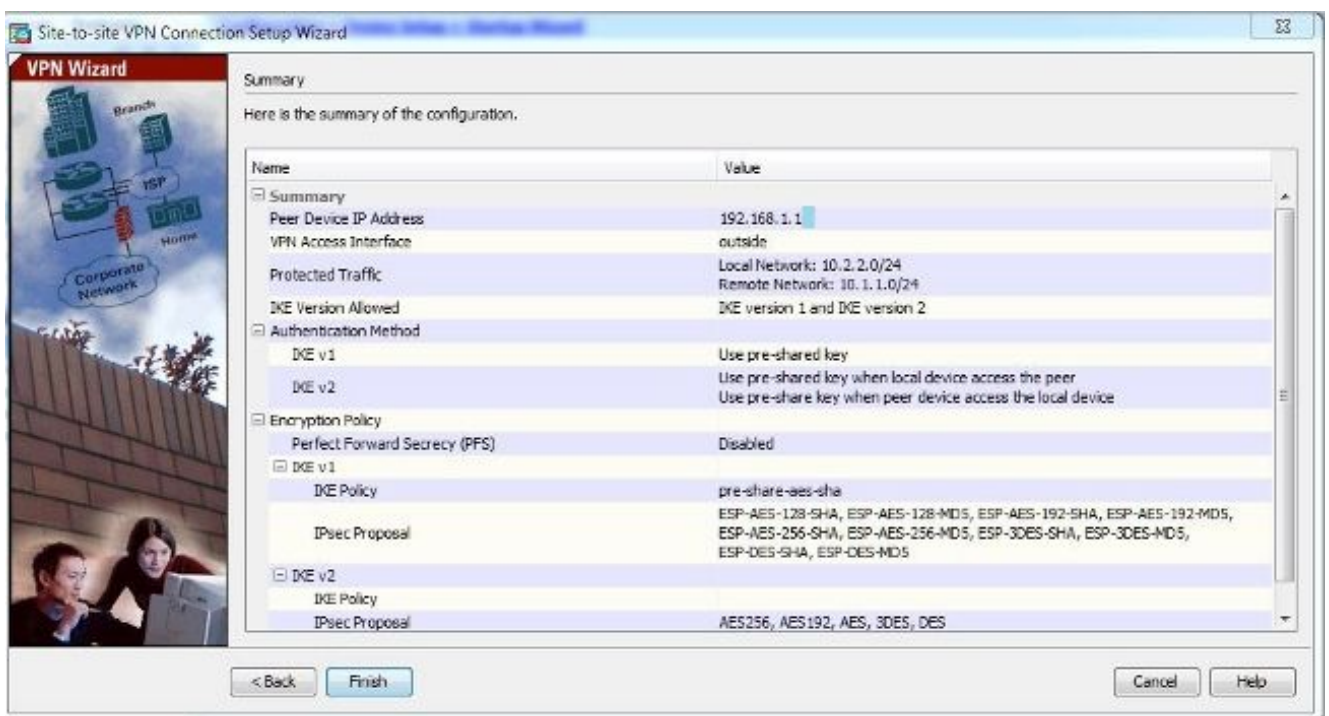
Site-to-site VPN Connection Setup Wizard

VPN Wizard

Branch

ISP

Home

Corporate Network

Summary

Here is the summary of the configuration.

| Name | Value |
|---|---|
| Summary | |
| Peer Device IP Address | 192.168.1.1 |
| VPN Access Interface | outside |
| Protected Traffic | Local Network: 10.2.2.0/24 Remote Network: 10.1.1.0/24 |
| IKE Version Allowed | IKE version 1 and IKE version 2 |
| Authentication Method | |
| IKE v1 | Use pre-shared key |
| IKE v2 | Use pre-shared key when local device access the peer Use pre-share key when peer device access the local device |
| Encryption Policy | |
| Perfect Forward Secrecy (PFS) | Disabled |
| IKE v1 | |
| IKE Policy | pre-share-aes-sha |
| IPsec Proposal | ESP-AES-128-SHA, ESP-AES-128-MD5, ESP-AES-192-SHA, ESP-AES-192-MD5, ESP-AES-256-SHA, ESP-AES-256-MD5, ESP-3DES-SHA, ESP-3DES-MD5, ESP-DES-SHA, ESP-DES-MD5 |
| IKE v2 | |
| IKE Policy | |
| IPsec Proposal | AES256, AES192, AES, 3DES, DES |

< Back Finish Cancel Help